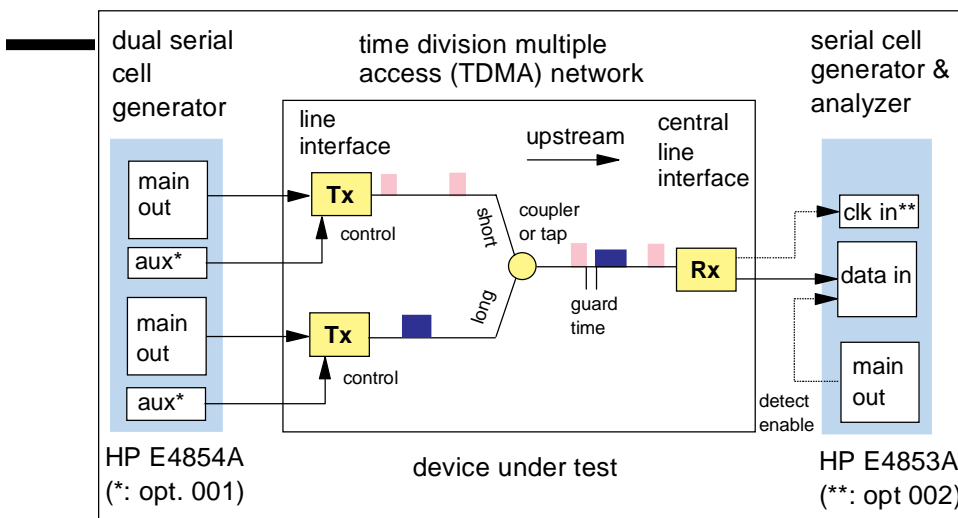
dual serial cell generator

time division multiple access (TDMA) network

serial cell generator & analyzer

line interface

upstream

central line interface

main out

Tx

control

aux*

short

coupler or tap

clk in**

Rx

data in

guard time

long

main out

Tx

control

main out

aux*

detect enable

HP E4854A
(*: opt. 001)

device under test

HP E4853A
(**: opt 002)